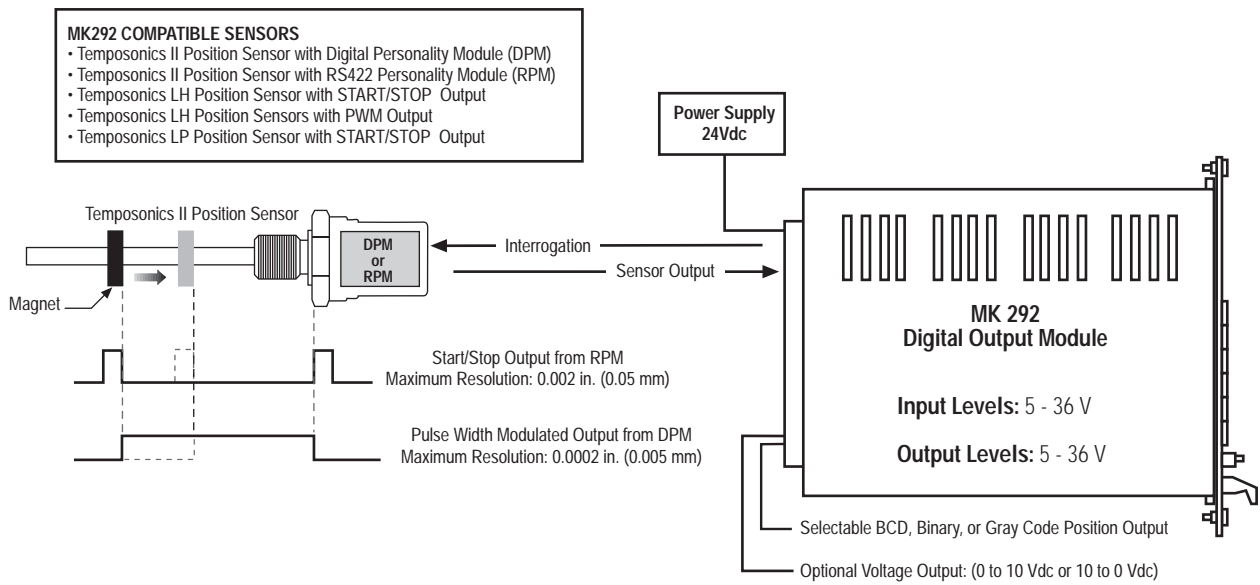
MK292 COMPATIBLE SENSORS
• Temposonics II Position Sensor with Digital Personality Module (DPM)
• Temposonics II Position Sensor with RS422 Personality Module (RPM)
• Temposonics LH Position Sensor with START/STOP Output
• Temposonics LH Position Sensors with PWM Output
• Temposonics LP Position Sensor with START/STOP Output

Power Supply 24Vdc

Temposonics II Position Sensor

DPM or RPM

Magnet

Interrogation

Sensor Output

MK 292
Digital Output Module

Input Levels: 5 - 36 V

Output Levels: 5 - 36 V

Start/Stop Output from RPM
Maximum Resolution: 0.002 in. (0.05 mm)

Pulse Width Modulated Output from DPM
Maximum Resolution: 0.0002 in. (0.005 mm)

Selectable BCD, Binary, or Gray Code Position Output

Optional Voltage Output: (0 to 10 Vdc or 10 to 0 Vdc)